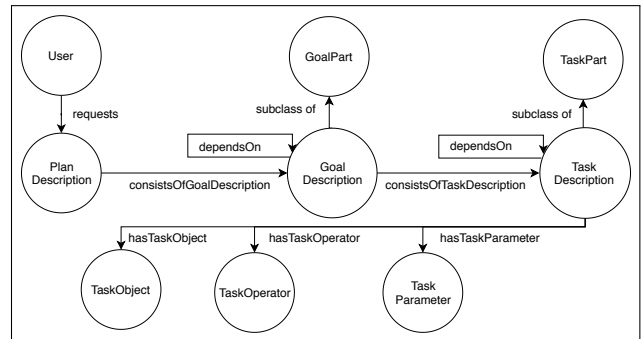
User

requests

GoalPart

subclass of

dependsOn

TaskPart

subclass of

dependsOn

Plan Description

consistsOfGoalDescription

Goal Description

consistsOfTaskDescription

Task Description

hasTaskObject

hasTaskOperator

hasTaskParameter

TaskObject

TaskOperator

Task Parameter